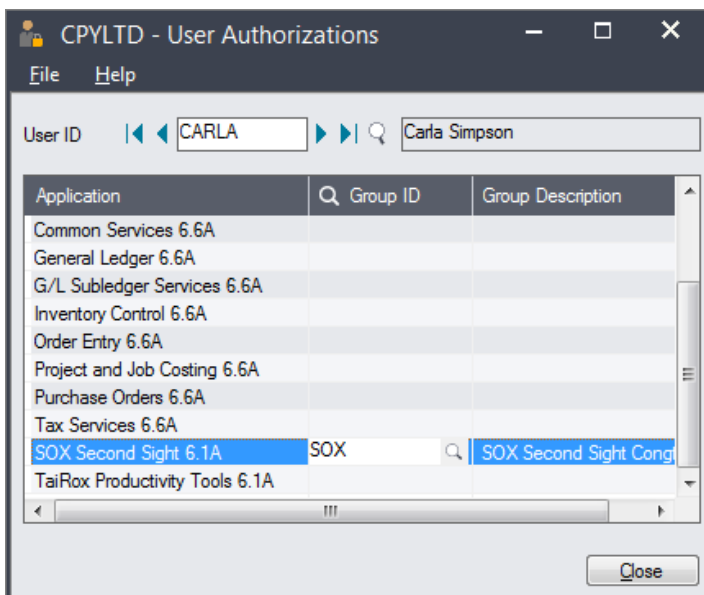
CPYLTD - User Authorizations

File Help

User ID CARLA Carla Simpson

| Application | Group ID | Group Description |
|---|---|---|
| Common Services 6.6A | | |
| General Ledger 6.6A | | |
| G/L Subledger Services 6.6A | | |
| Inventory Control 6.6A | | |
| Order Entry 6.6A | | |
| Project and Job Costing 6.6A | | |
| Purchase Orders 6.6A | | |
| Tax Services 6.6A | | |
| SOX Second Sight 6.1A | SOX | SOX Second Sight Cong |
| TaiRox Productivity Tools 6.1A | | |

Close